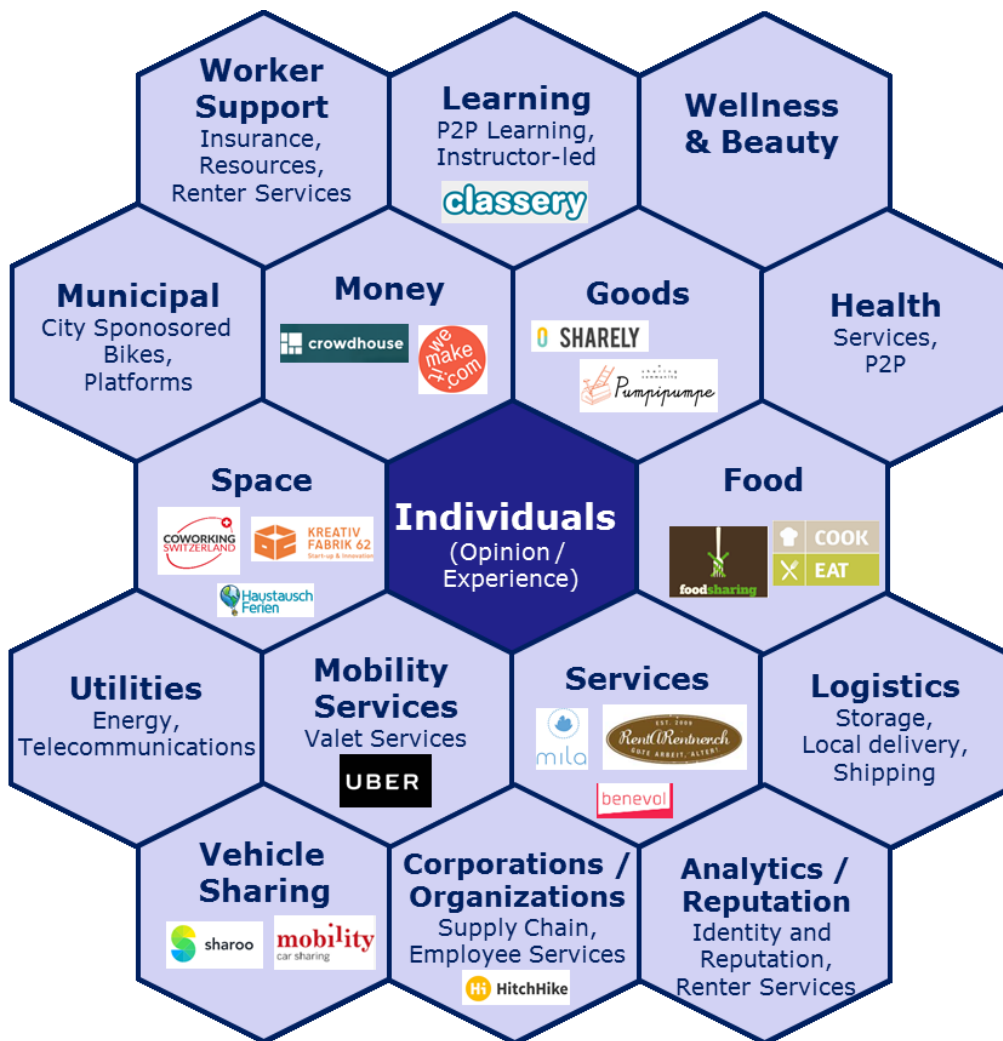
Worker Support
Insurance, Resources, Renter Services

Learning
P2P Learning, Instructor-led
classery

Wellness & Beauty

Municipal
City Sponsored Bikes, Platforms

Money
crowdhouse
wemakeit.com

Goods
SHARELY
sharing community Pumpipumpe

Health
Services, P2P

Space
COWORKING SWITZERLAND
KREATIV FABRIK 62 Start-up & Innovation
Haustausch Ferien

Individuals
(Opinion / Experience)

Food
foodsharing
COOK
EAT

Utilities
Energy, Telecommunications

Mobility Services
Valet Services
UBER

Services
mila
EST. 2009 RentARentnerch GUTE ARBEIT. ALTERT.
benevol

Logistics
Storage, Local delivery, Shipping

Vehicle Sharing
sharoo
mobility car sharing

Corporations / Organizations
Supply Chain, Employee Services
HitchHike

Analytics / Reputation
Identity and Reputation, Renter Services